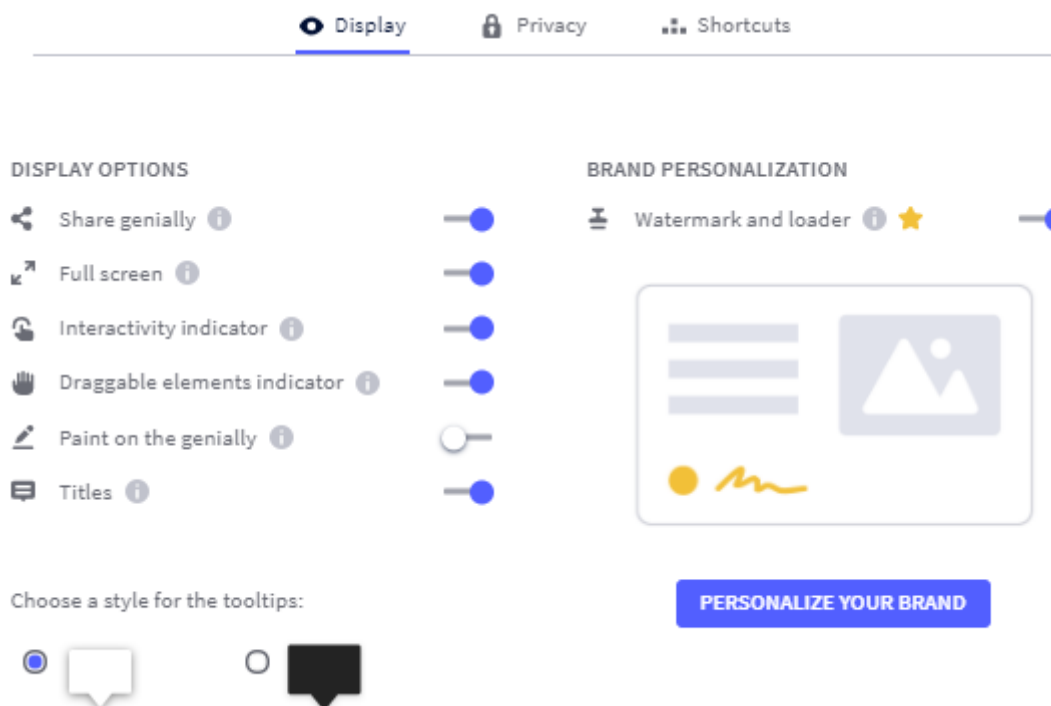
Display Privacy Shortcuts

DISPLAY OPTIONS

Share genially

Full screen

Interactivity indicator

Draggable elements indicator

Paint on the genially

Titles

BRAND PERSONALIZATION

Watermark and loader

PERSONALIZE YOUR BRAND

Choose a style for the tooltips: